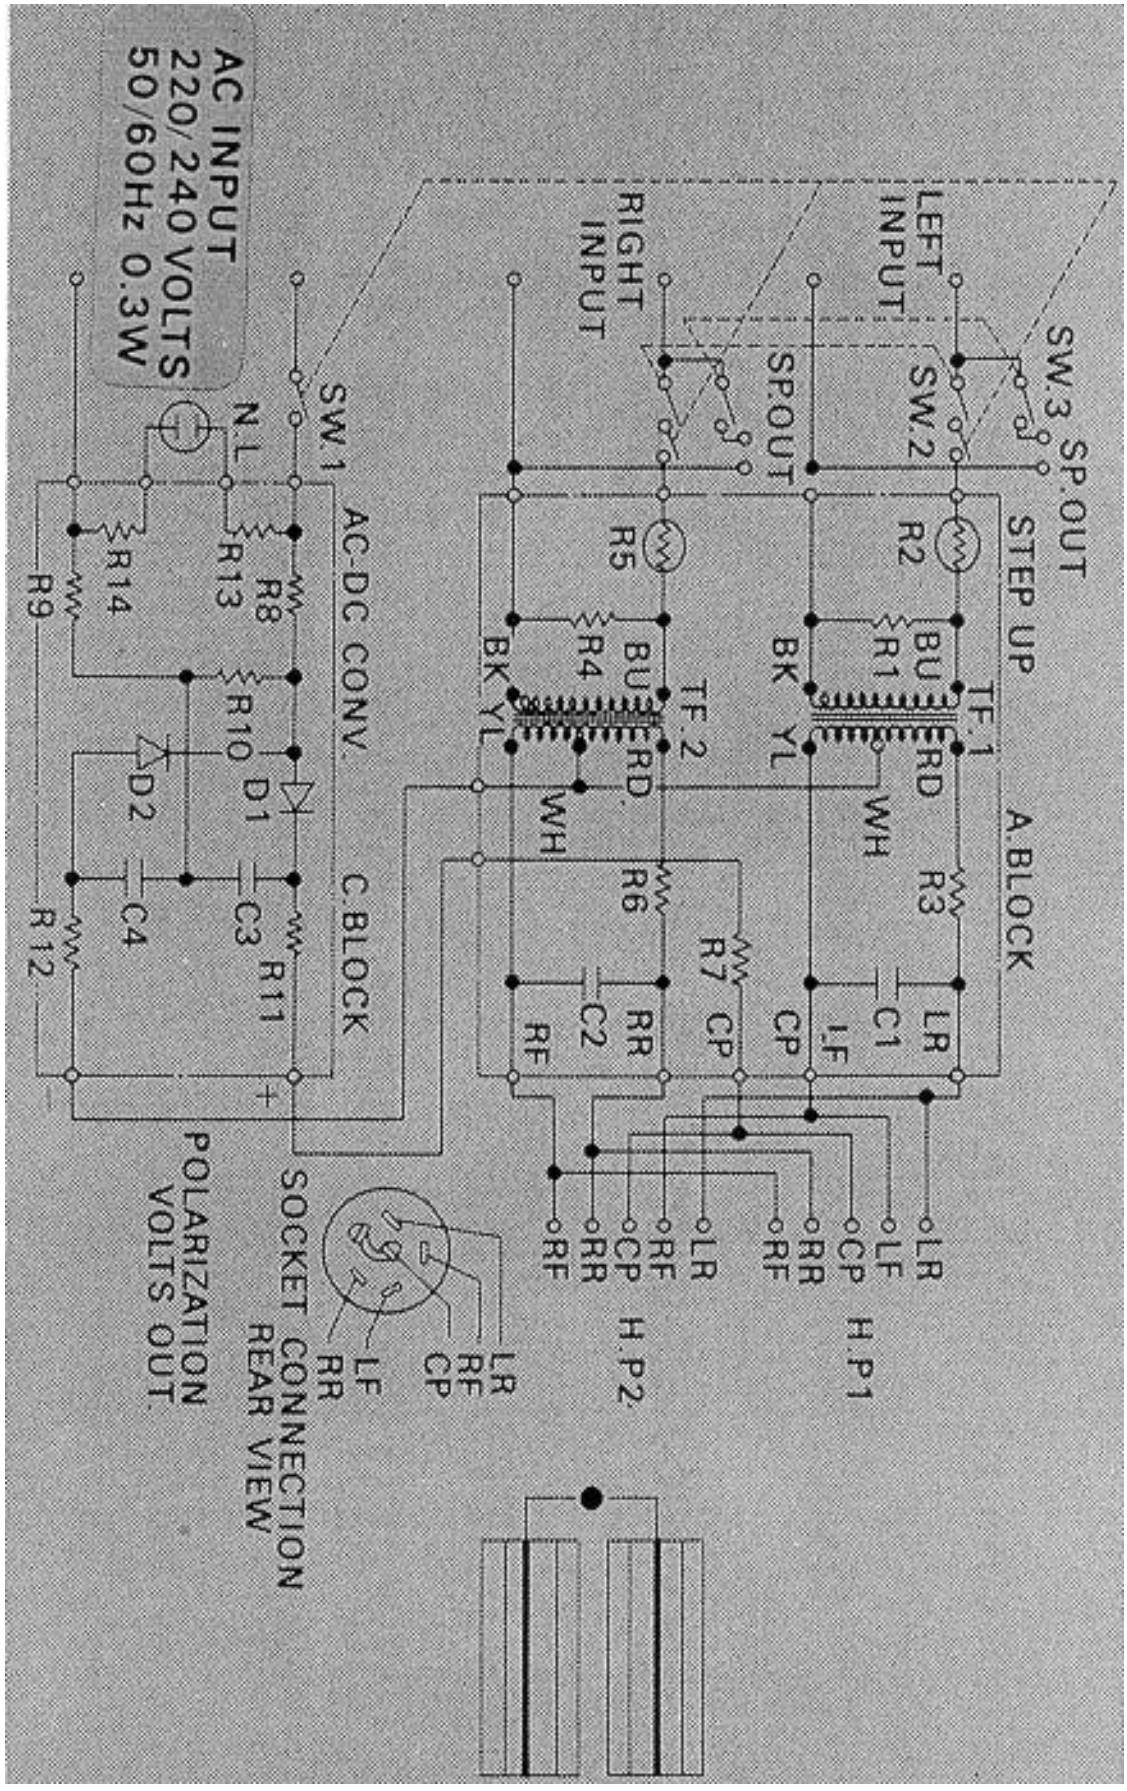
AC INPUT
220/240 VOLTS
50/60Hz 0.3W

SW.1
N.L
AC-DC CONV.
R8
R13
R14
R9
R10
D1
D2
C.BLOCK
C3
C4
R11
R12
+
-

LEFT INPUT
RIGHT INPUT
SW.3 SP.OUT
SW.2
SP.OUT
STEP UP
R2
R5
R1
R4
BU
BK
TF.1
TF.2
YL
RD
WH
A.BLOCK
R3
R6
R7
C1
C2
LR
LF
CP
RR
RF

LR
LF
CP
RR
RF
H.P1
LR
RF
CP
RR
RF
H.P2

LR
RF
CP
LF
RR
SOCKET CONNECTION
REAR VIEW

POLARIZATION
VOLTS OUT